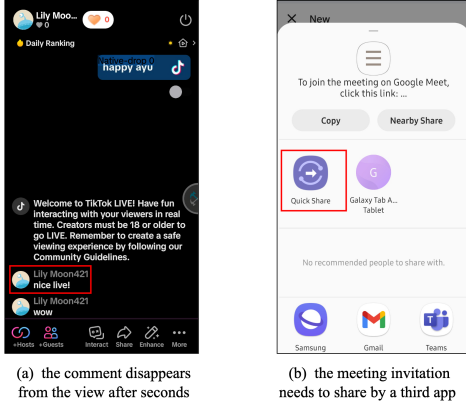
Lily Moon...
0
0
Daily Ranking
happy ayu
Welcome to TikTok LIVE! Have fun interacting with your viewers in real time. Creators must be 18 or older to go LIVE. Remember to create a safe viewing experience by following our Community Guidelines.
Lily Moon421
nice live!
Lily Moon421
wow
+Hosts +Guests Interact Share Enhance More

New
To join the meeting on Google Meet, click this link: ...
Copy
Nearby Share
Quick Share
Galaxy Tab A... Tablet
No recommended people to share with.
Samsung
Gmail
Teams

(a) the comment disappears from the view after seconds

(b) the meeting invitation needs to share by a third app